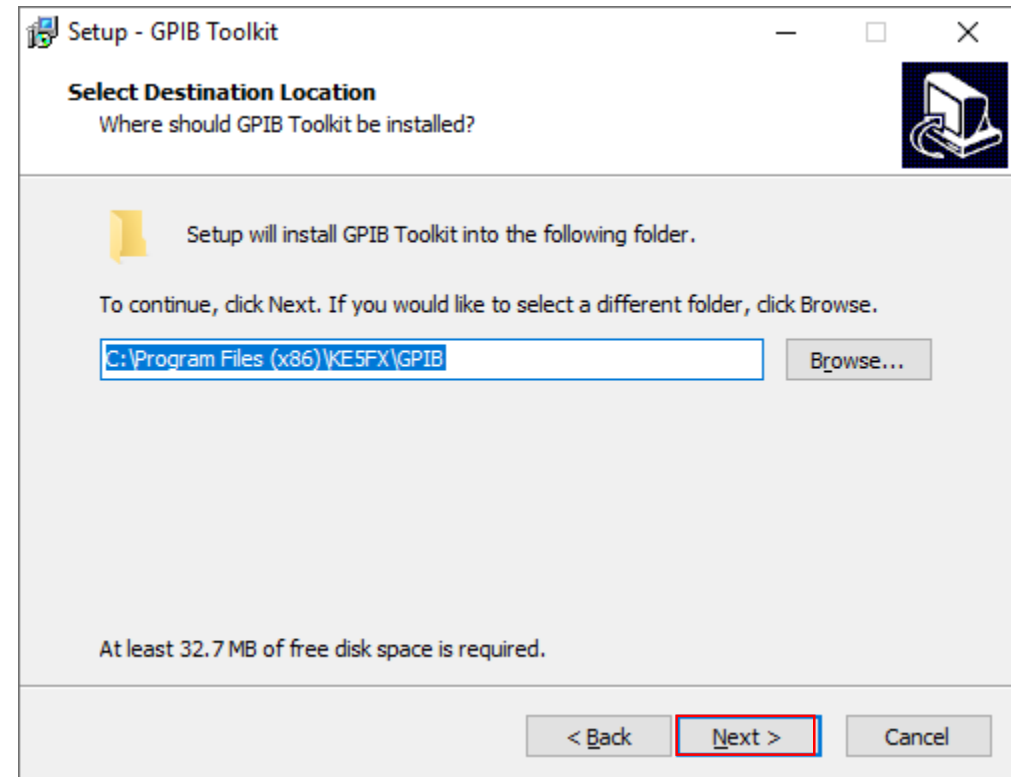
Setup - GPIB Toolkit

Select Destination Location
Where should GPIB Toolkit be installed?

Setup will install GPIB Toolkit into the following folder.

To continue, click Next. If you would like to select a different folder, click Browse.

C:\Program Files (x86)\KE5FX\GPIB

Browse...

At least 32.7 MB of free disk space is required.

< Back

Next >

Cancel